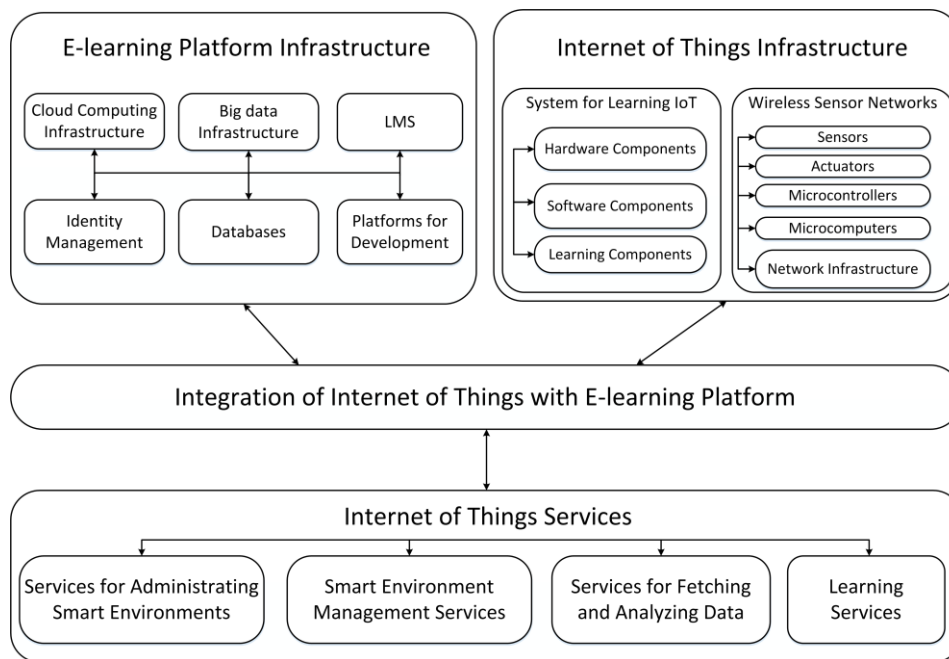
E-learning Platform Infrastructure

Cloud Computing Infrastructure

Big data Infrastructure

LMS

Identity Management

Databases

Platforms for Development

Internet of Things Infrastructure

System for Learning IoT

Hardware Components

Software Components

Learning Components

Wireless Sensor Networks

Sensors

Actuators

Microcontrollers

Microcomputers

Network Infrastructure

Integration of Internet of Things with E-learning Platform

Internet of Things Services

Services for Administrating Smart Environments

Smart Environment Management Services

Services for Fetching and Analyzing Data

Learning Services